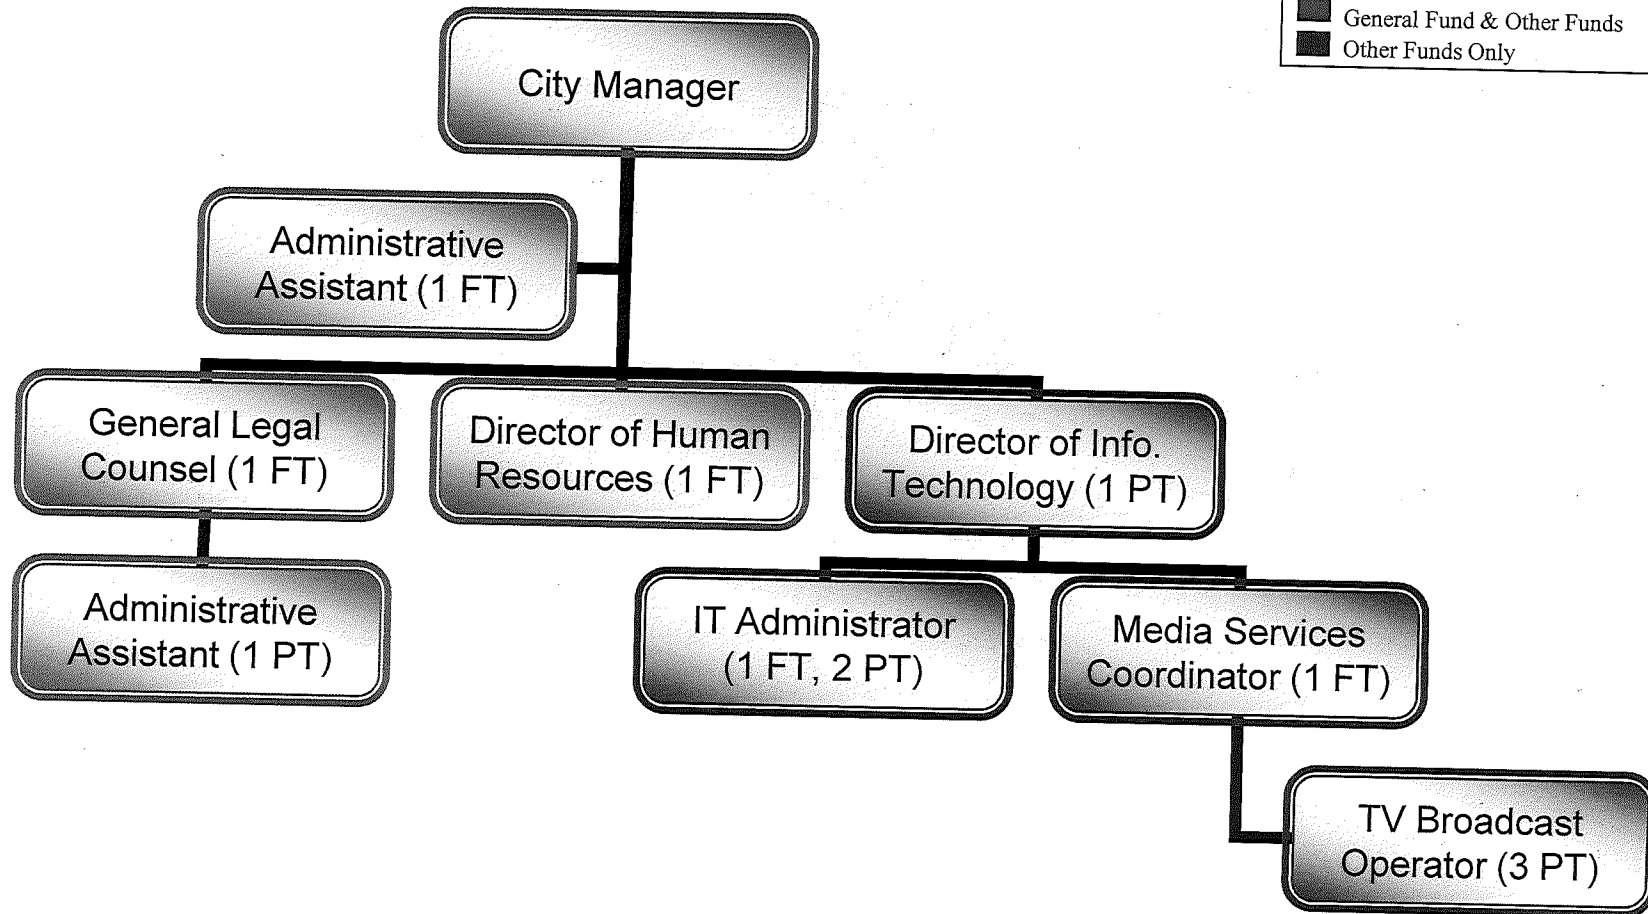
General Fund & Other Funds
Other Funds Only

City Manager

Administrative Assistant (1 FT)

General Legal Counsel (1 FT)

Director of Human Resources (1 FT)

Director of Info. Technology (1 PT)

Administrative Assistant (1 PT)

IT Administrator (1 FT, 2 PT)

Media Services Coordinator (1 FT)

TV Broadcast Operator (3 PT)